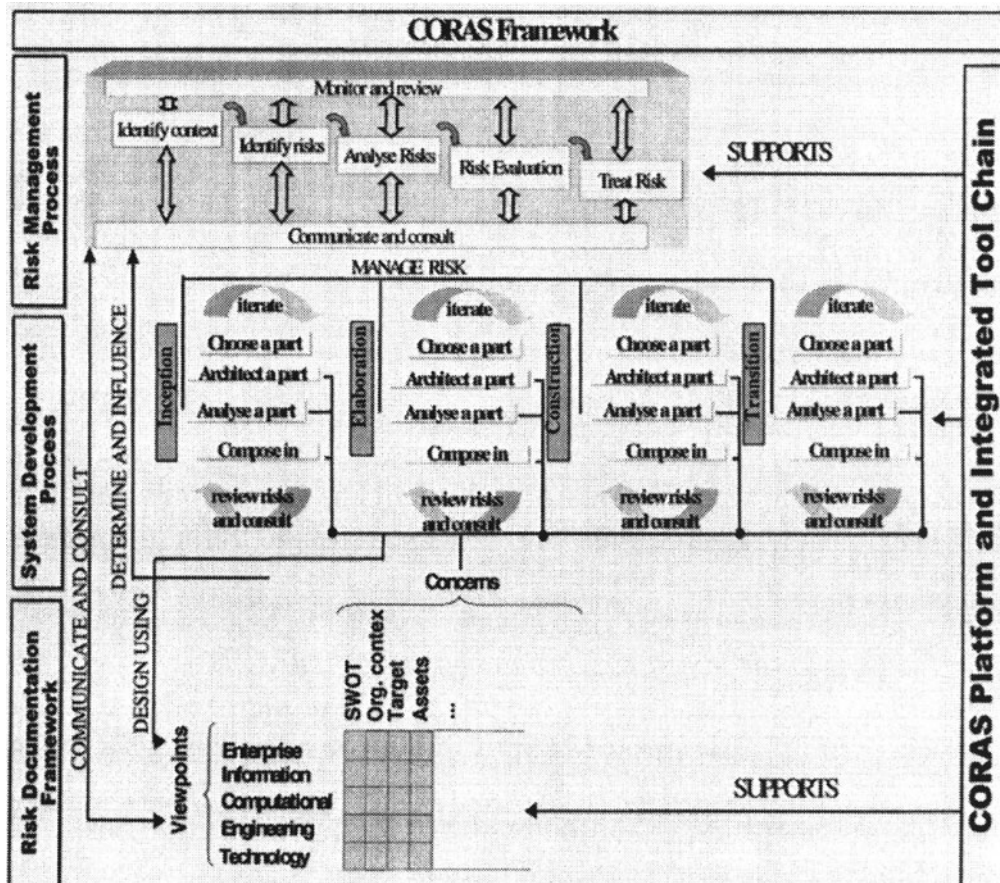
CORAS Framework

Risk Management Process

System Development Process

Risk Documentation Framework

Monitor and review

Identify context

Identify risks

Analyse Risks

Risk Evaluation

Treat Risk

Communicate and consult

SUPPORTS

MANAGE RISK

COMMUNICATE AND CONSULT

DETERMINE AND INFLUENCE

DESIGN USING

Inception

iterate

Choose a part

Architect a part

Analyse a part

Compose in

review risks and consult

Elaboration

iterate

Choose a part

Architect a part

Analyse a part

Compose in

review risks and consult

Construction

iterate

Choose a part

Architect a part

Analyse a part

Compose in

review risks and consult

Transition

iterate

Choose a part

Architect a part

Analyse a part

Compose in

review risks and consult

Concerns

SWOT

Org. contex

Target

Assets

...

Viewpoints

Enterprise

Information

Computational

Engineering

Technology

SUPPORTS

CORAS Platform and Integrated Tool Chain